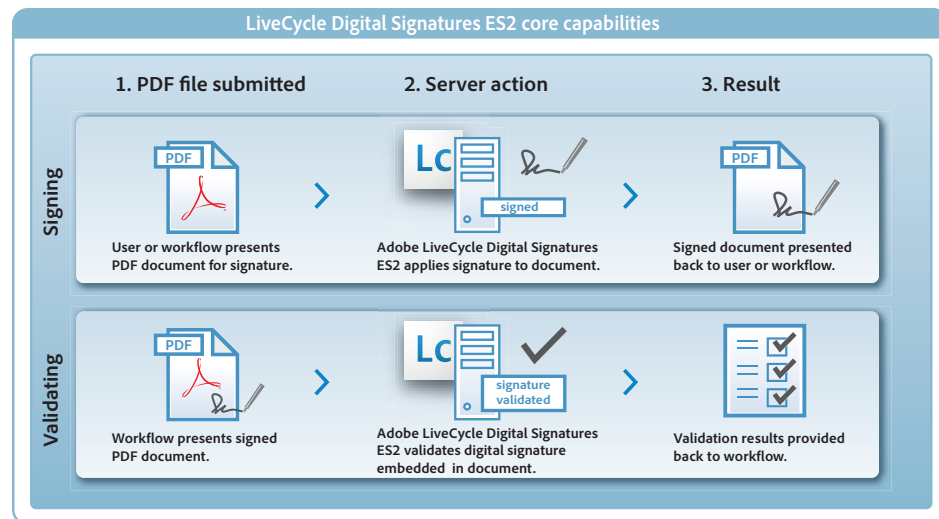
LiveCycle Digital Signatures ES2 core capabilities

1. PDF file submitted

2. Server action

3. Result

Signing

PDF

User or workflow presents PDF document for signature.

Lc

signed

Adobe LiveCycle Digital Signatures ES2 applies signature to document.

PDF

Signed document presented back to user or workflow.

Validating

PDF

Workflow presents signed PDF document.

Lc

signature validated

Adobe LiveCycle Digital Signatures ES2 validates digital signature embedded in document.

Validation results provided back to workflow.